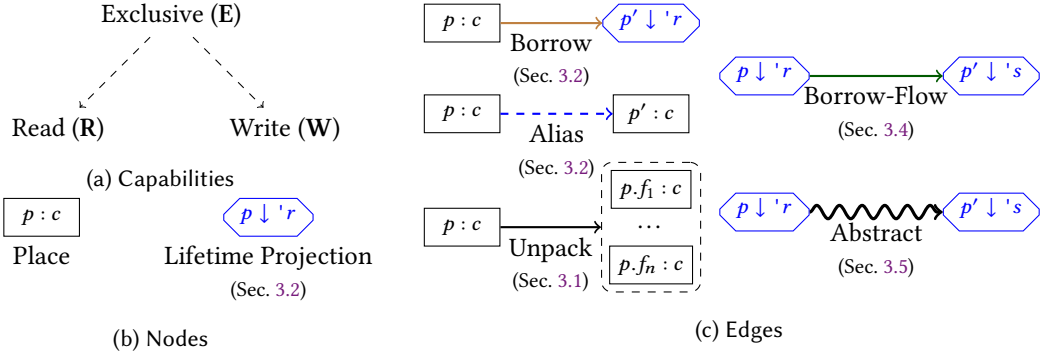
Exclusive (**E**)

Read (**R**)

Write (**W**)

(a) Capabilities

$p : c$

Place

$p \downarrow 'r$

Lifetime Projection

(Sec. 3.2)

(b) Nodes

$p : c$

Borrow

(Sec. 3.2)

$p' \downarrow 'r$

$p : c$

Alias

(Sec. 3.2)

$p' : c$

$p : c$

Unpack

(Sec. 3.1)

$p.f_1 : c$

$\cdots$

$p.f_n : c$

$p \downarrow 'r$

Borrow-Flow

(Sec. 3.4)

$p' \downarrow 's$

$p \downarrow 'r$

Abstract

(Sec. 3.5)

$p' \downarrow 's$

(c) Edges